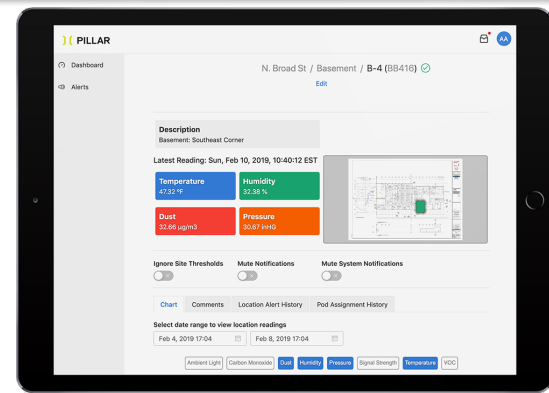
)( PILLAR

AA

Dashboard

Alerts

N. Broad St / Basement / B-4 (BB416)

Edit

Description
Basement: Southeast Corner

Latest Reading: Sun, Feb 10, 2019, 10:40:12 EST

Temperature
47.32 °F

Humidity
32.38 %

Dust
32.66 µg/m3

Pressure
30.67 inHG

Ignore Site Thresholds

Mute Notifications

Mute System Notifications

Chart

Comments

Location Alert History

Pod Assignment History

Select date range to view location readings

Feb 4, 2019 17:04

Feb 8, 2019 17:04

Ambient Light

Carbon Monoxide

Dust

Humidity

Pressure

Signal Strength

Temperature

VOC